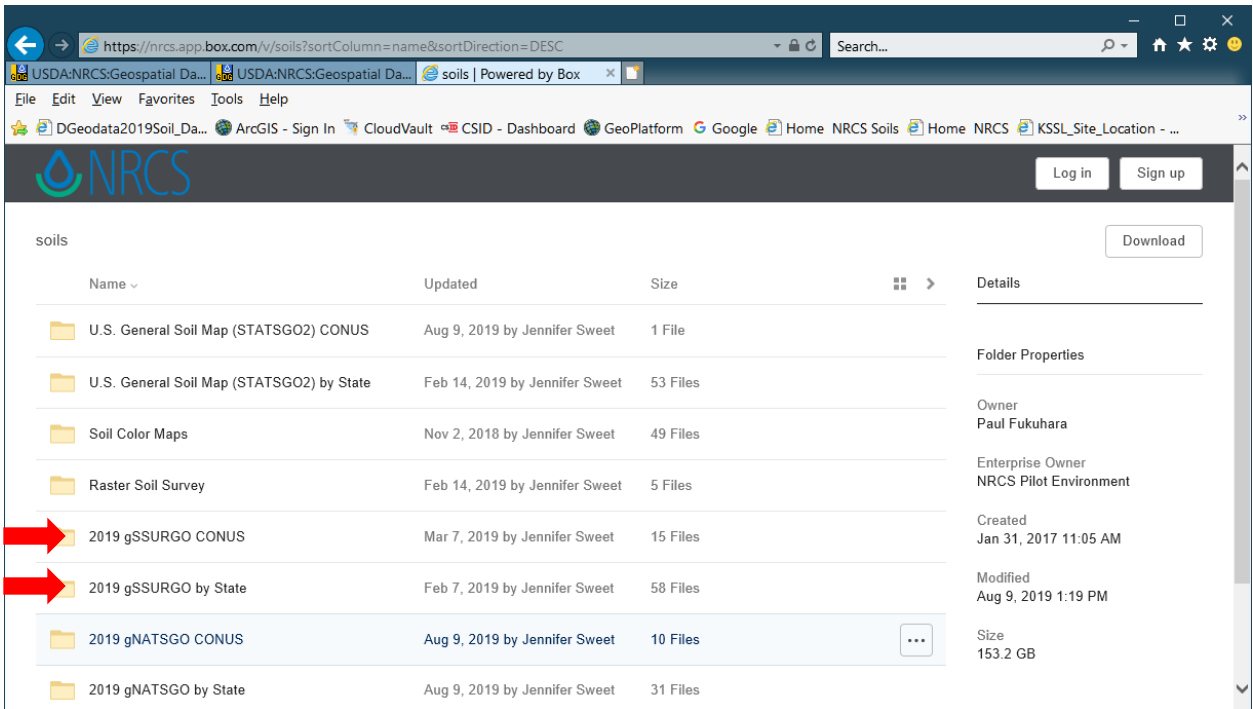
https://nrcs.app.box.com/v/soils?sortColumn=name&sortDirection=DESC

Search...

USDA:NRCS:Geospatial Da... USDA:NRCS:Geospatial Da... soils | Powered by Box

File Edit View Favorites Tools Help

DGeodata2019Soil_Da... ArcGIS - Sign In CloudVault CSID - Dashboard GeoPlatform Google Home NRCS Soils Home NRCS KSSL_Site_Location - ...

NRCS

Log in Sign up

soils

Download

| Name | Updated | Size |
|---|---|---|
| U.S. General Soil Map (STATSGO2) CONUS | Aug 9, 2019 by Jennifer Sweet | 1 File |
| U.S. General Soil Map (STATSGO2) by State | Feb 14, 2019 by Jennifer Sweet | 53 Files |
| Soil Color Maps | Nov 2, 2018 by Jennifer Sweet | 49 Files |
| Raster Soil Survey | Feb 14, 2019 by Jennifer Sweet | 5 Files |
| 2019 gSSURGO CONUS | Mar 7, 2019 by Jennifer Sweet | 15 Files |
| 2019 gSSURGO by State | Feb 7, 2019 by Jennifer Sweet | 58 Files |
| 2019 gNATSGO CONUS | Aug 9, 2019 by Jennifer Sweet | 10 Files |
| 2019 gNATSGO by State | Aug 9, 2019 by Jennifer Sweet | 31 Files |

Details

Folder Properties

Owner
Paul Fukuhara

Enterprise Owner
NRCS Pilot Environment

Created
Jan 31, 2017 11:05 AM

Modified
Aug 9, 2019 1:19 PM

Size
153.2 GB